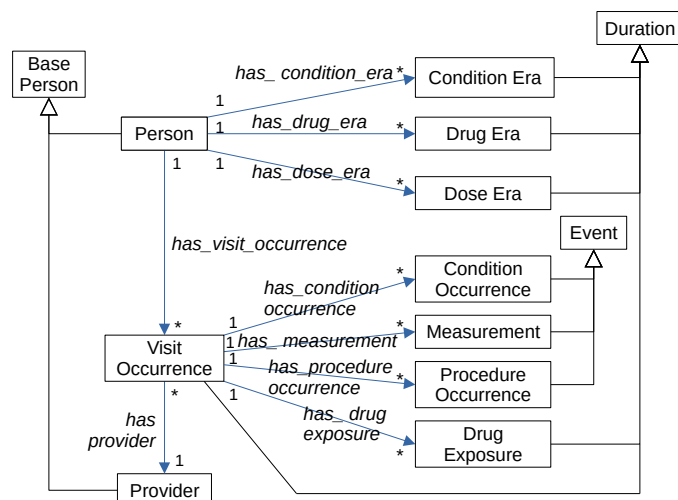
Duration

Base Person

has_ condition_era

1

*

Condition Era

Person

1

has_drug_era

*

Drug Era

1

1

has_dose_era

*

Dose Era

has_visit_occurrence

Event

has_condition occurrence

*

Condition Occurrence

1

*

1

has_ measurement

*

Measurement

Visit Occurrence

1

has_procedure occurrence

*

Procedure Occurrence

*

1

has_drug exposure

has provider

Drug Exposure

*

1

Provider